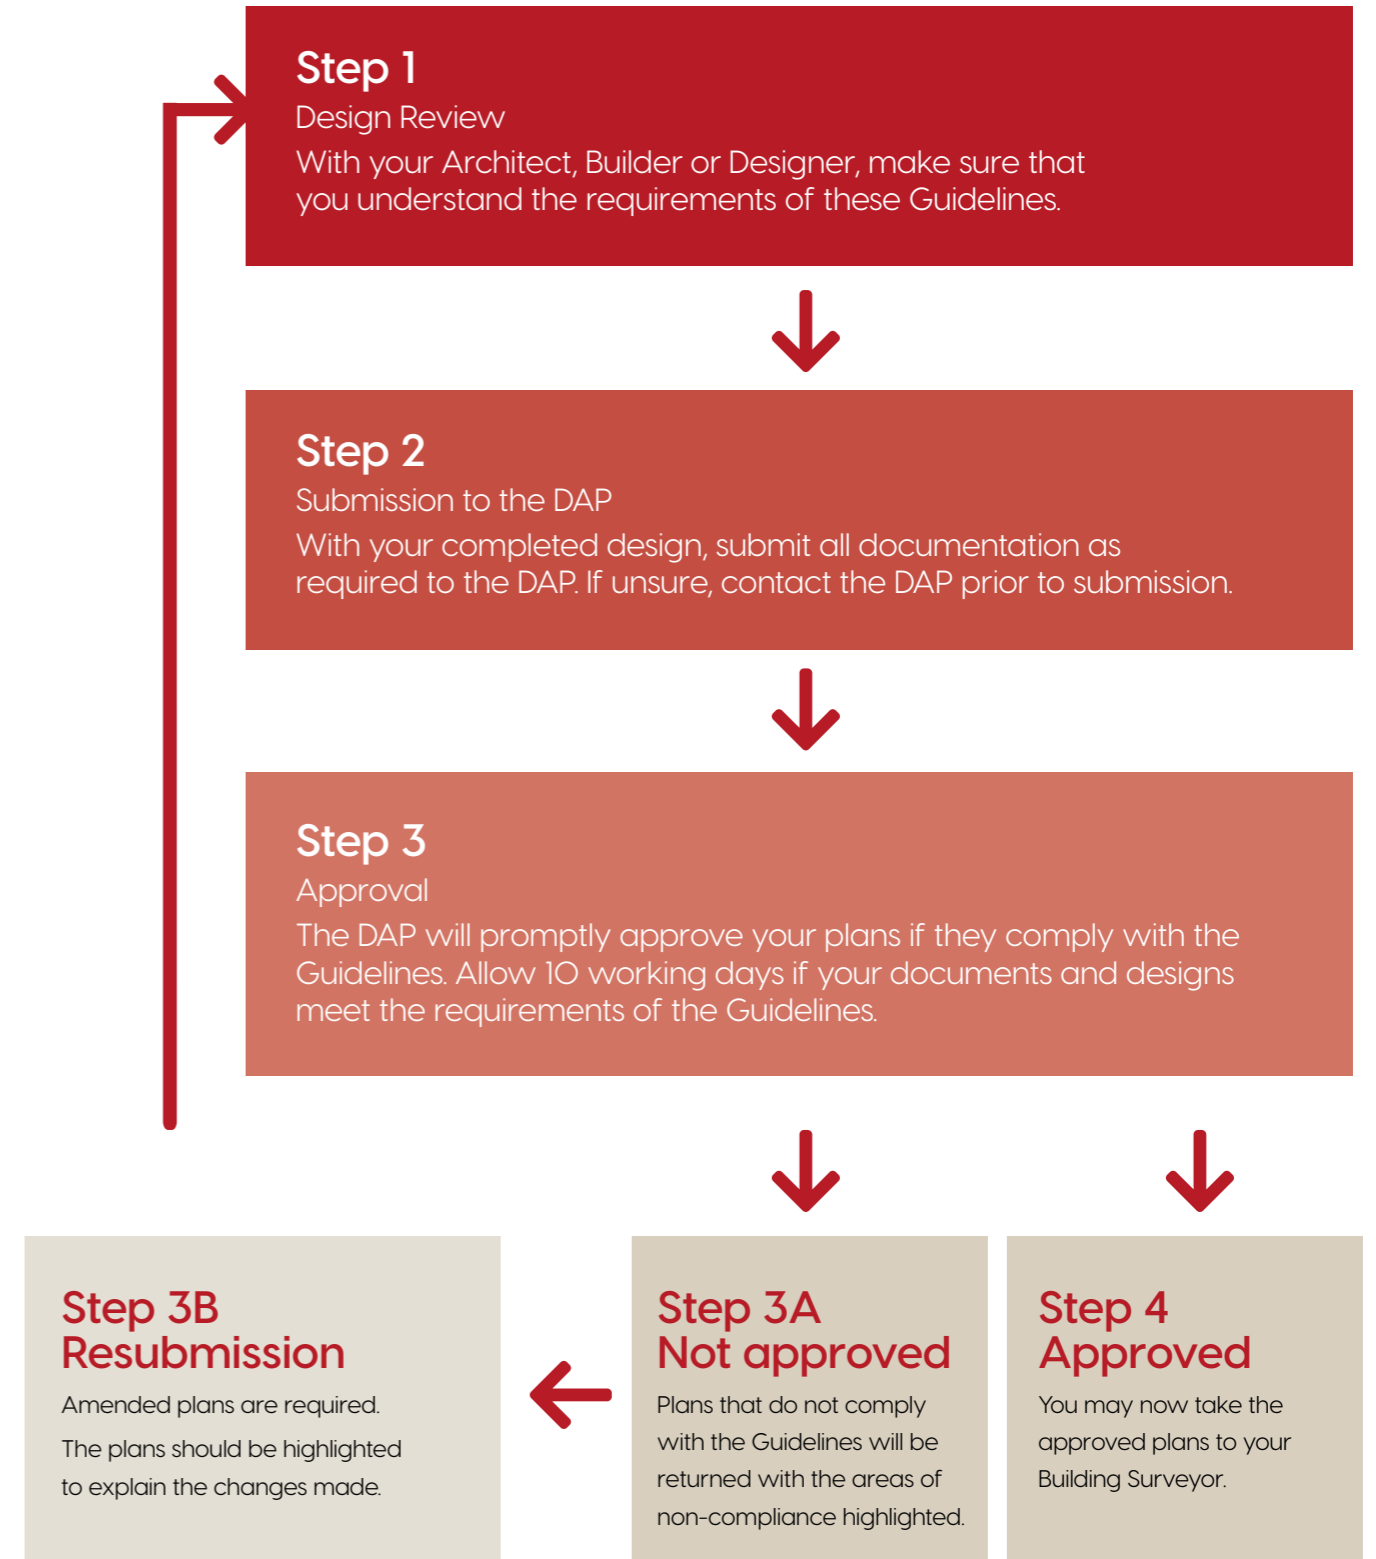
Step 1
Design Review
With your Architect, Builder or Designer, make sure that you understand the requirements of these Guidelines.

Step 2
Submission to the DAP
With your completed design, submit all documentation as required to the DAP. If unsure, contact the DAP prior to submission.

Step 3
Approval
The DAP will promptly approve your plans if they comply with the Guidelines. Allow 10 working days if your documents and designs meet the requirements of the Guidelines.

Step 3B
Resubmission
Amended plans are required.
The plans should be highlighted to explain the changes made.

Step 3A
Not approved
Plans that do not comply with the Guidelines will be returned with the areas of non-compliance highlighted.

Step 4
Approved
You may now take the approved plans to your Building Surveyor.